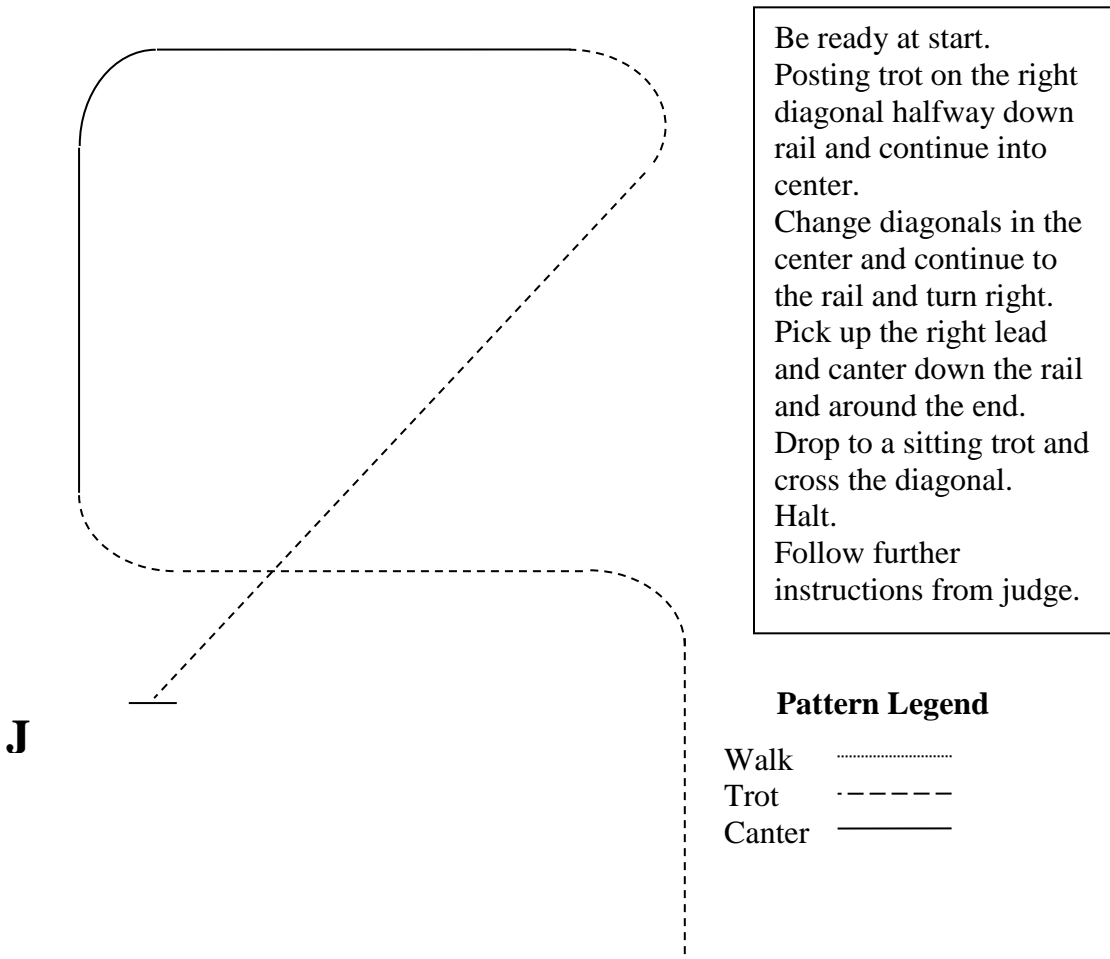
Be ready at start.
Posting trot on the right diagonal halfway down rail and continue into center.
Change diagonals in the center and continue to the rail and turn right.
Pick up the right lead and canter down the rail and around the end.
Drop to a sitting trot and cross the diagonal.
Halt.
Follow further instructions from judge.

J

Pattern Legend

Walk
Trot
Canter